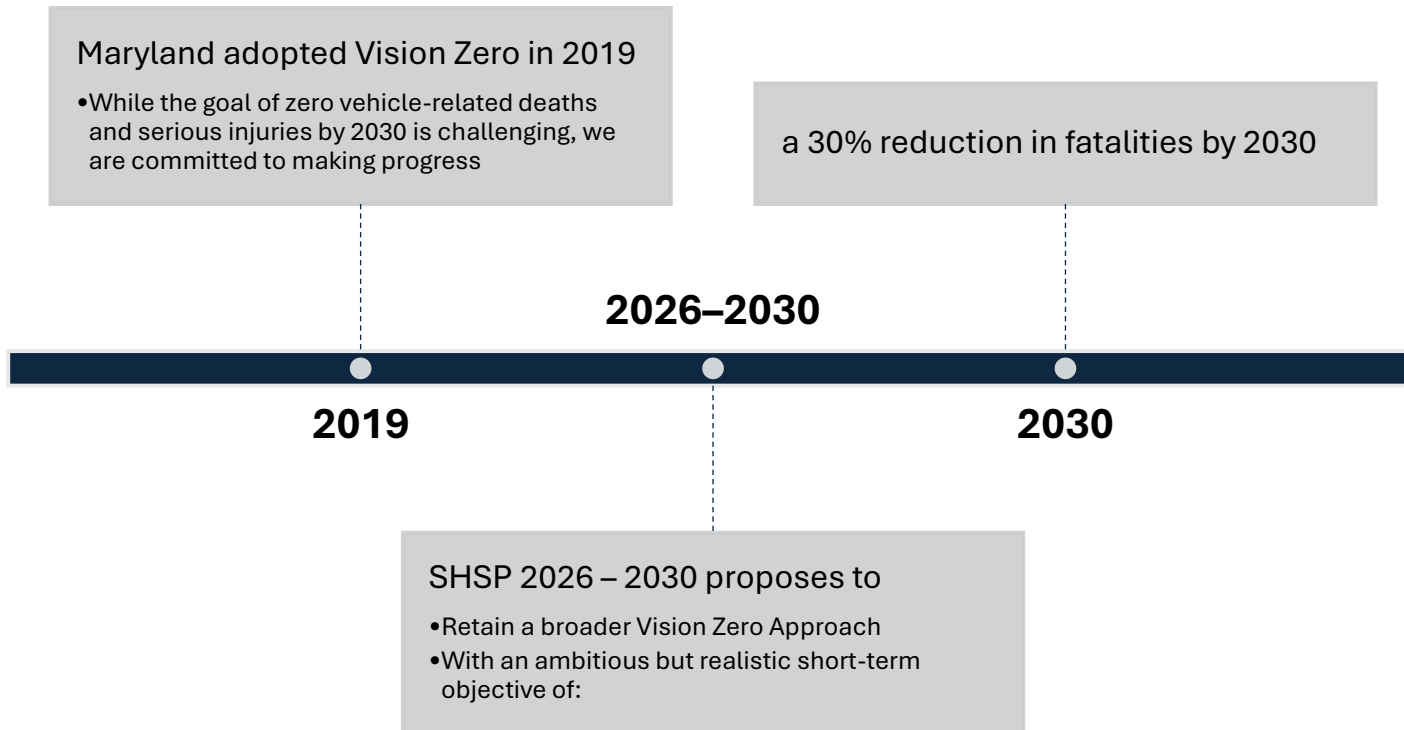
Maryland adopted Vision Zero in 2019

•While the goal of zero vehicle-related deaths and serious injuries by 2030 is challenging, we are committed to making progress

a 30% reduction in fatalities by 2030

2026–2030

2019

2030

SHSP 2026 – 2030 proposes to

•Retain a broader Vision Zero Approach
•With an ambitious but realistic short-term objective of: